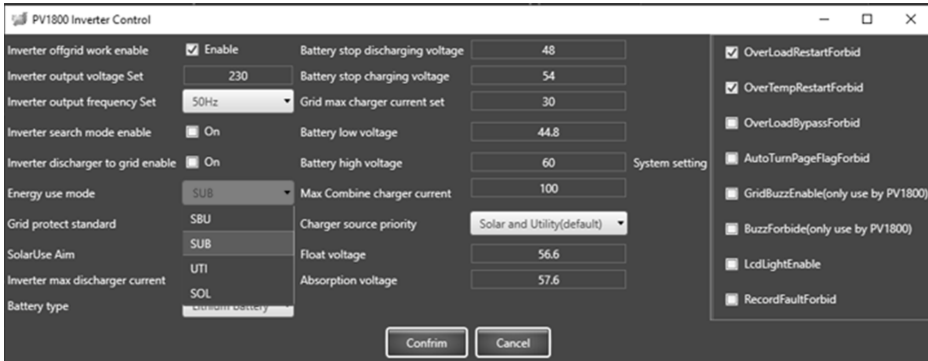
PV1800 Inverter Control

Inverter offgrid work enable | Enable
Inverter output voltage Set | 230
Inverter output frequency Set | 50Hz
Inverter search mode enable | On
Inverter discharger to grid enable | On
Energy use mode | SUB
Grid protect standard | SBU
SolarUse Aim | SUB
Inverter max discharger current | UTI
Battery type | SOL
Lithium battery

Battery stop discharging voltage | 48
Battery stop charging voltage | 54
Grid max charger current set | 30
Battery low voltage | 44.8
Battery high voltage | 60
Max Combine charger current | 100
Charger source priority | Solar and Utility(default)
Float voltage | 56.6
Absorption voltage | 57.6

System setting

OverLoadRestartForbid
OverTempRestartForbid
OverLoadBypassForbid
AutoTurnPageFlagForbid
GridBuzzEnable(only use by PV1800)
BuzzForbide(only use by PV1800)
LcdLightEnable
RecordFaultForbid

Confirm
Cancel